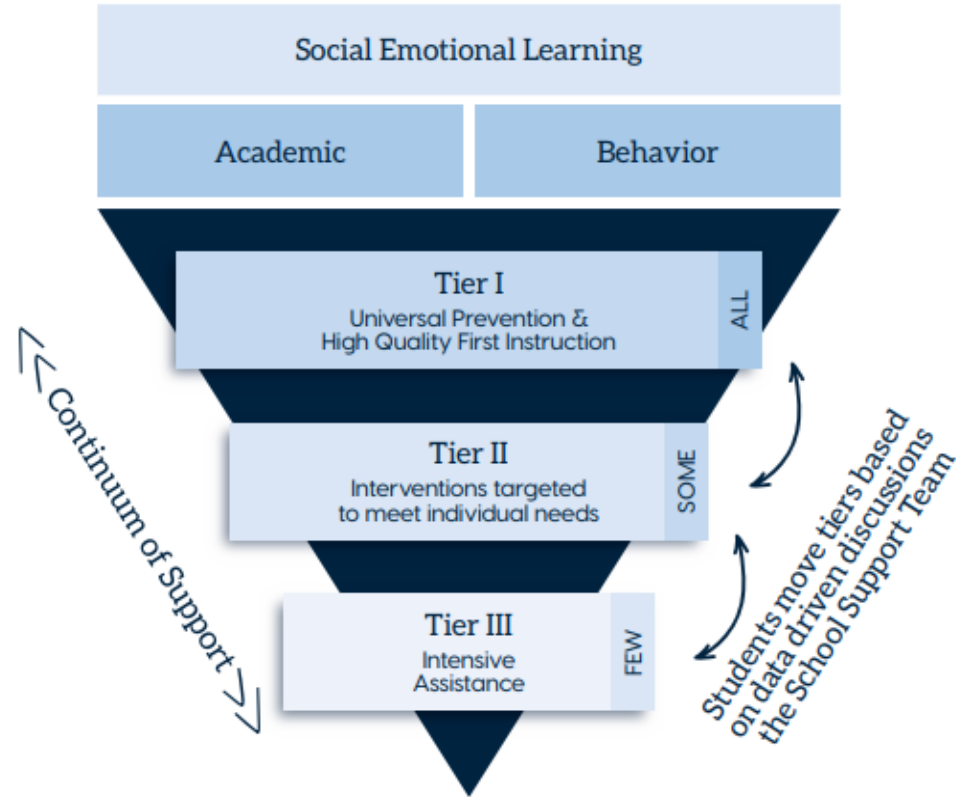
Social Emotional Learning

Academic

Behavior

Tier I
Universal Prevention & High Quality First Instruction

ALL

Tier II
Interventions targeted to meet individual needs

SOME

Tier III
Intensive Assistance

FEW

<< Continuum of Support >>

Students move tiers based on data driven discussions the School Support Team